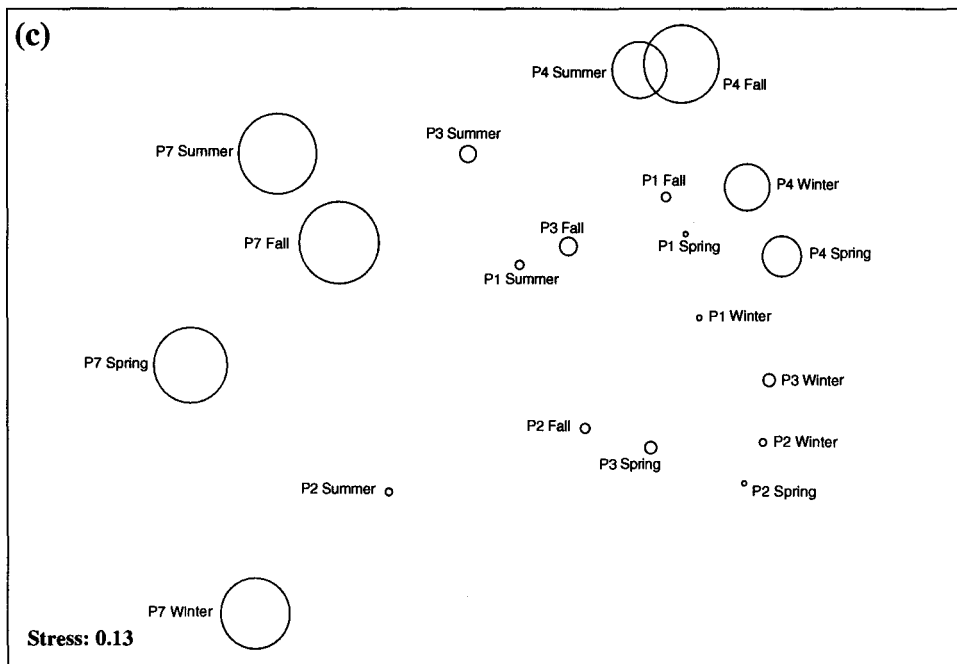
(c)

P4 Summer
P4 Fall
P7 Summer
P3 Summer
P1 Fall
P4 Winter
P7 Fall
P3 Fall
P1 Spring
P4 Spring
P1 Summer
P1 Winter
P7 Spring
P3 Winter
P2 Fall
P3 Spring
P2 Winter
P2 Summer
P2 Spring
P7 Winter
Stress: 0.13